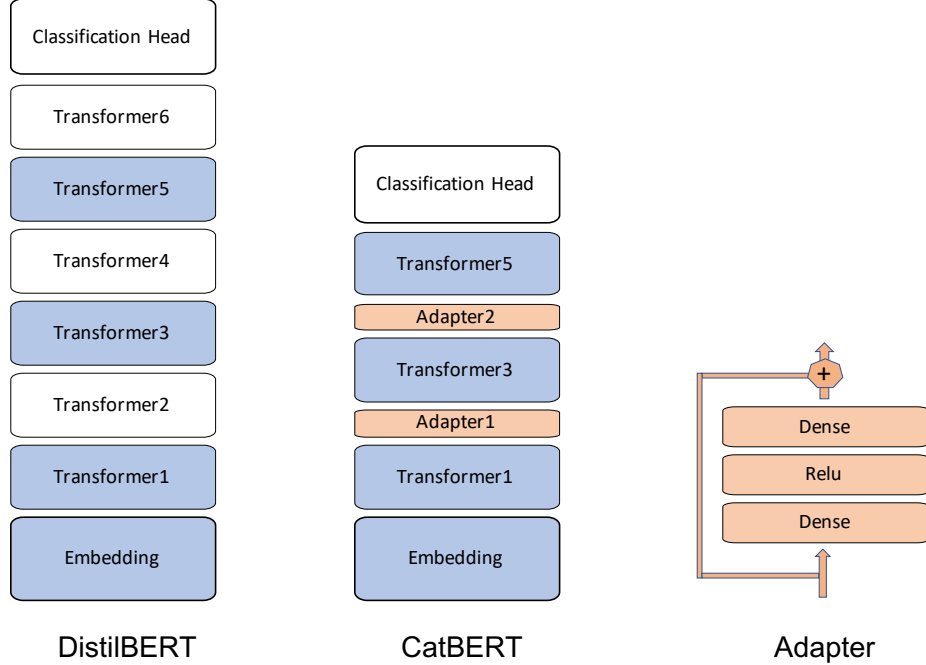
Classification Head

Transformer6

Transformer5

Transformer4

Transformer3

Transformer2

Transformer1

Embedding

DistilBERT

Classification Head

Transformer5

Adapter2

Transformer3

Adapter1

Transformer1

Embedding

CatBERT

+

Dense

Relu

Dense

Adapter